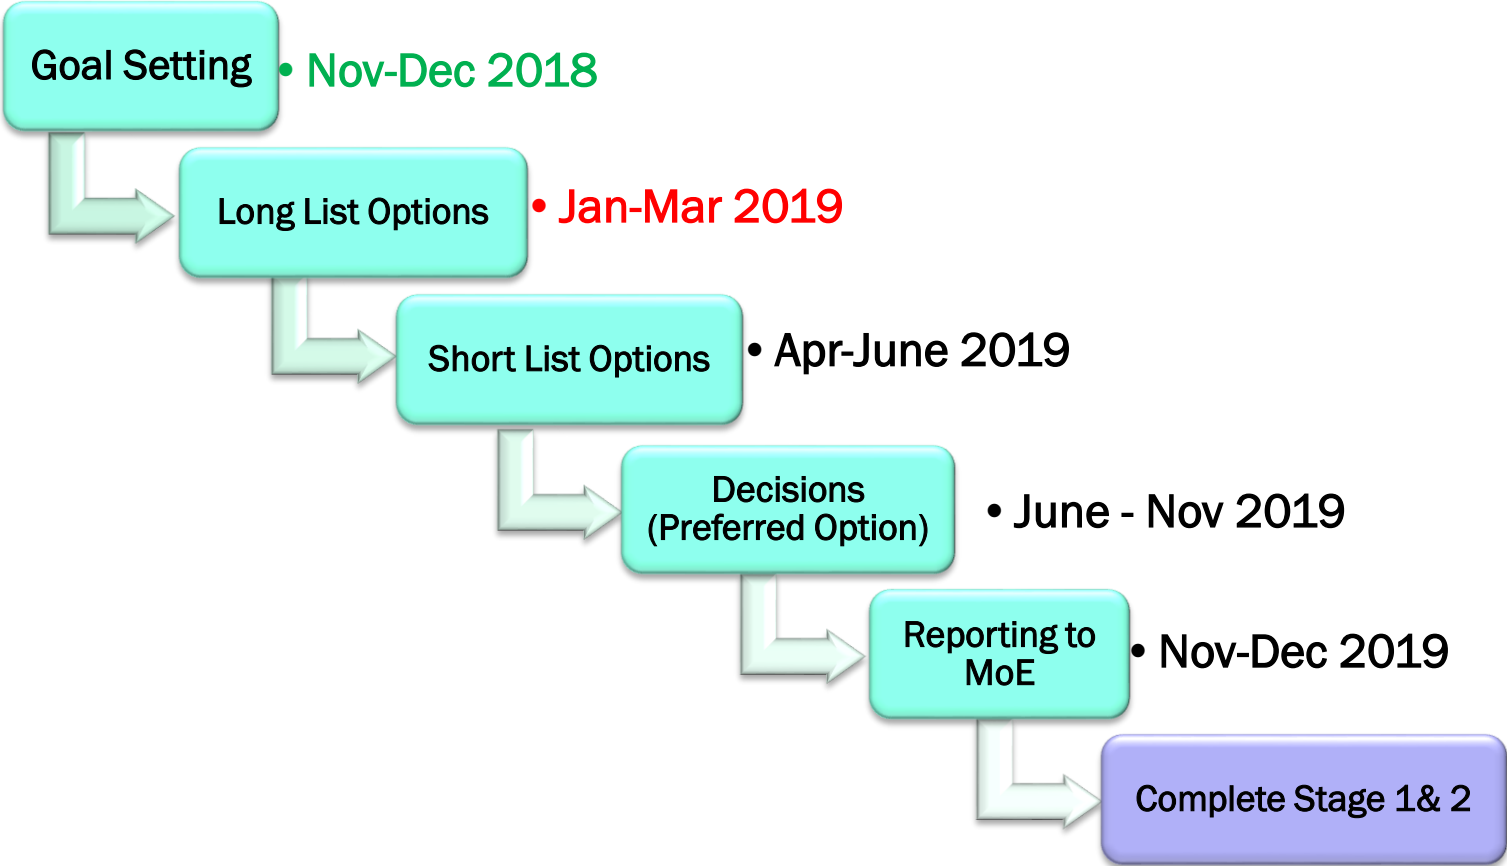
Goal Setting

• Nov-Dec 2018

Long List Options

• Jan-Mar 2019

Short List Options

• Apr-June 2019

Decisions (Preferred Option)

• June - Nov 2019

Reporting to MoE

• Nov-Dec 2019

Complete Stage 1& 2